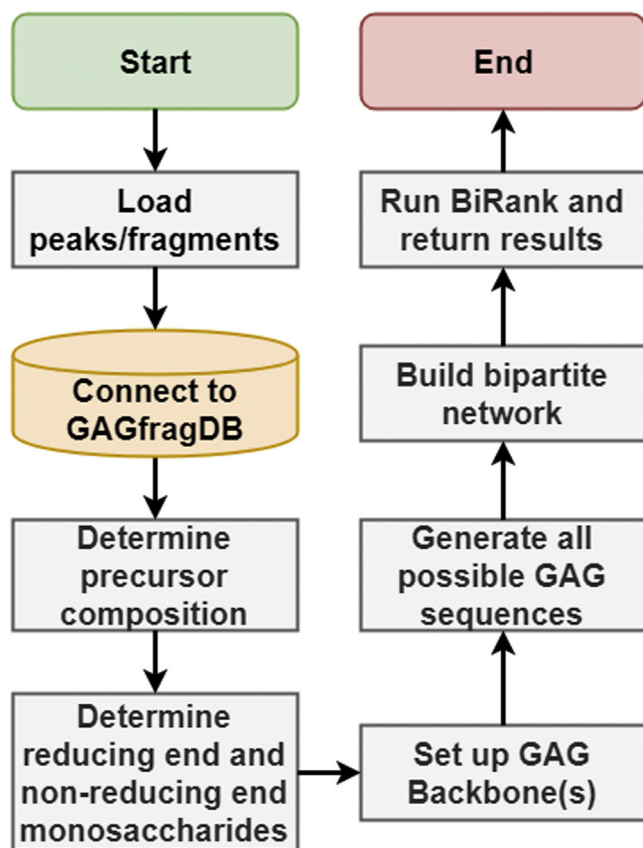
Start

Load peaks/fragments

Connect to GAGfragDB

Determine precursor composition

Determine reducing end and non-reducing end monosaccharides

Set up GAG Backbone(s)

Generate all possible GAG sequences

Build bipartite network

Run BiRank and return results

End